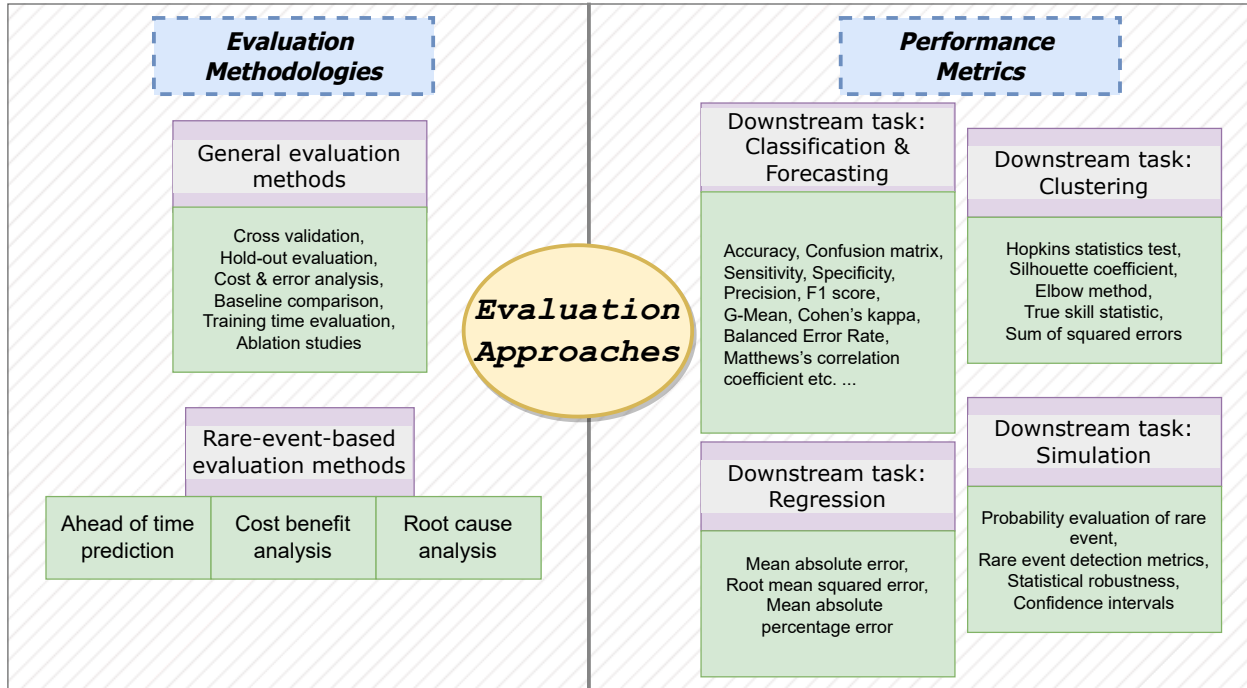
Evaluation Methodologies

General evaluation methods

Cross validation,
Hold-out evaluation,
Cost & error analysis,
Baseline comparison,
Training time evaluation,
Ablation studies

Rare-event-based evaluation methods

Ahead of time prediction

Cost benefit analysis

Root cause analysis

Evaluation Approaches

Performance Metrics

Downstream task: Classification & Forecasting

Accuracy, Confusion matrix,
Sensitivity, Specificity,
Precision, F1 score,
G-Mean, Cohen's kappa,
Balanced Error Rate,
Matthews's correlation coefficient etc. ...

Downstream task: Clustering

Hopkins statistics test,
Silhouette coefficient,
Elbow method,
True skill statistic,
Sum of squared errors

Downstream task: Regression

Mean absolute error,
Root mean squared error,
Mean absolute percentage error

Downstream task: Simulation

Probability evaluation of rare event,
Rare event detection metrics,
Statistical robustness,
Confidence intervals